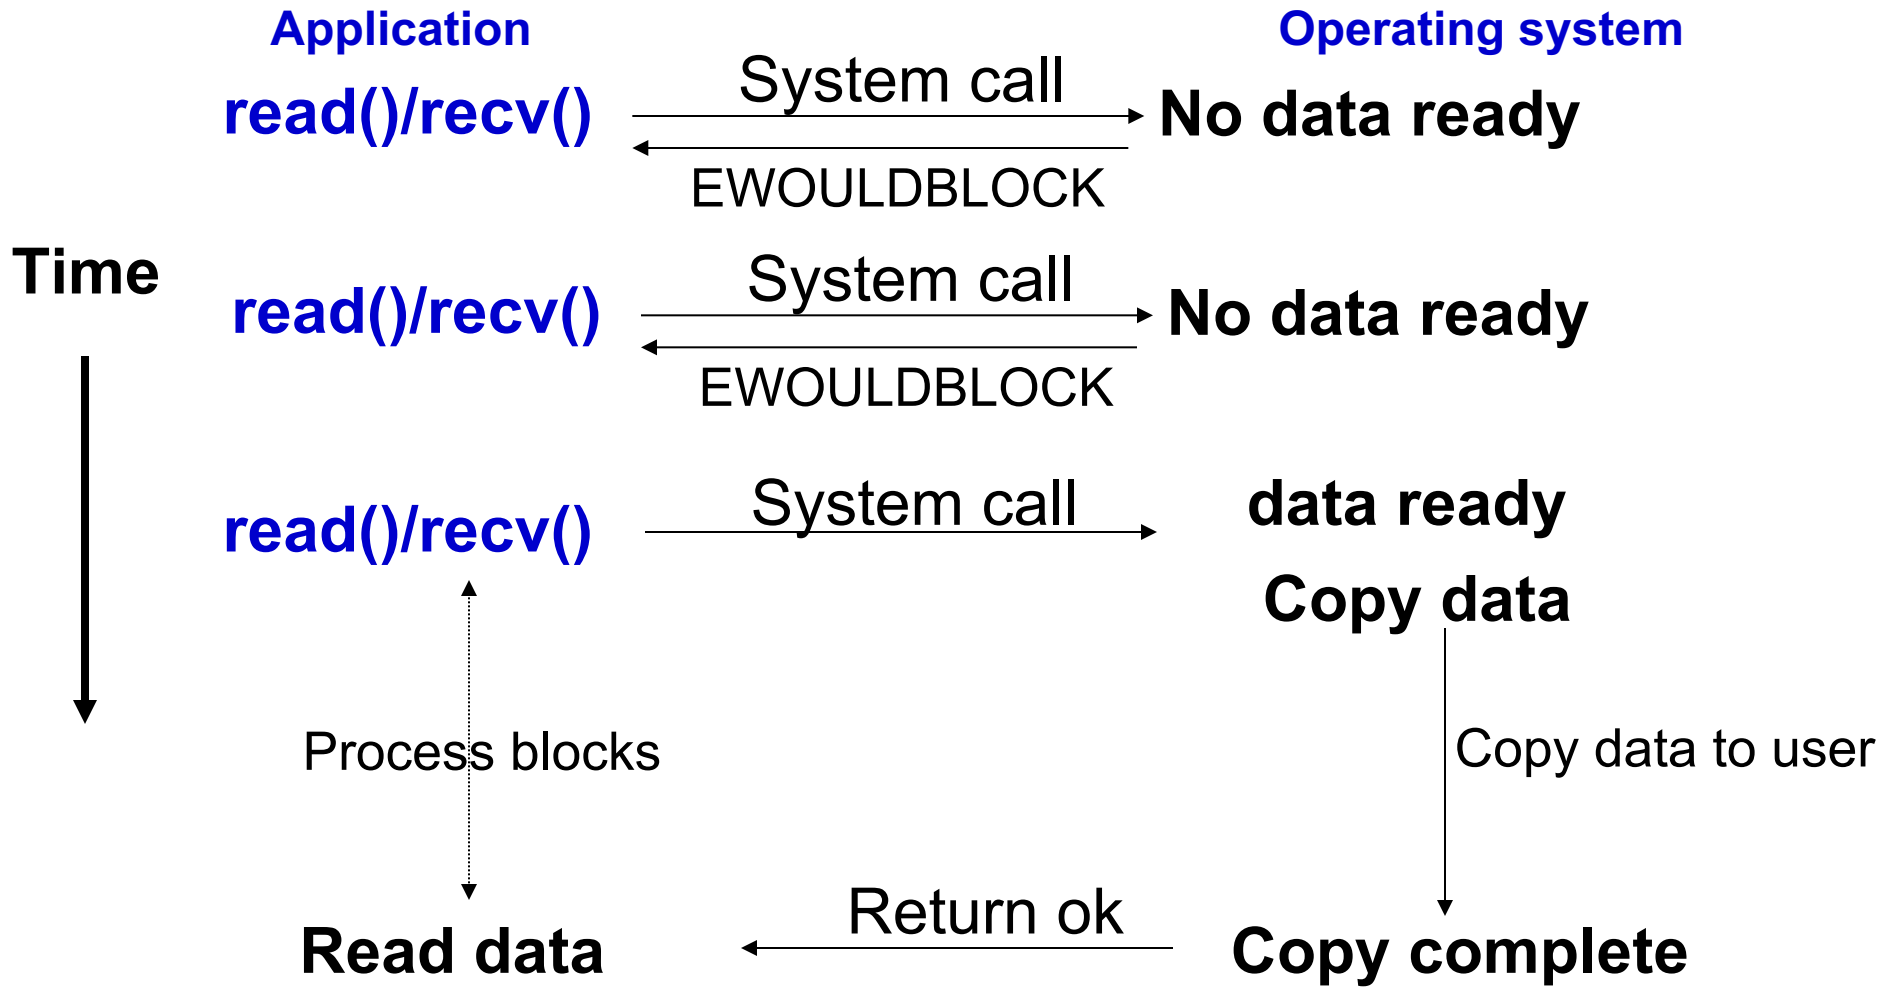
Application

Operating system

read()/recv()

System call

No data ready

EWOULDBLOCK

Time

read()/recv()

System call

No data ready

EWOULDBLOCK

read()/recv()

System call

data ready

Copy data

Process blocks

Copy data to user

Read data

Return ok

Copy complete